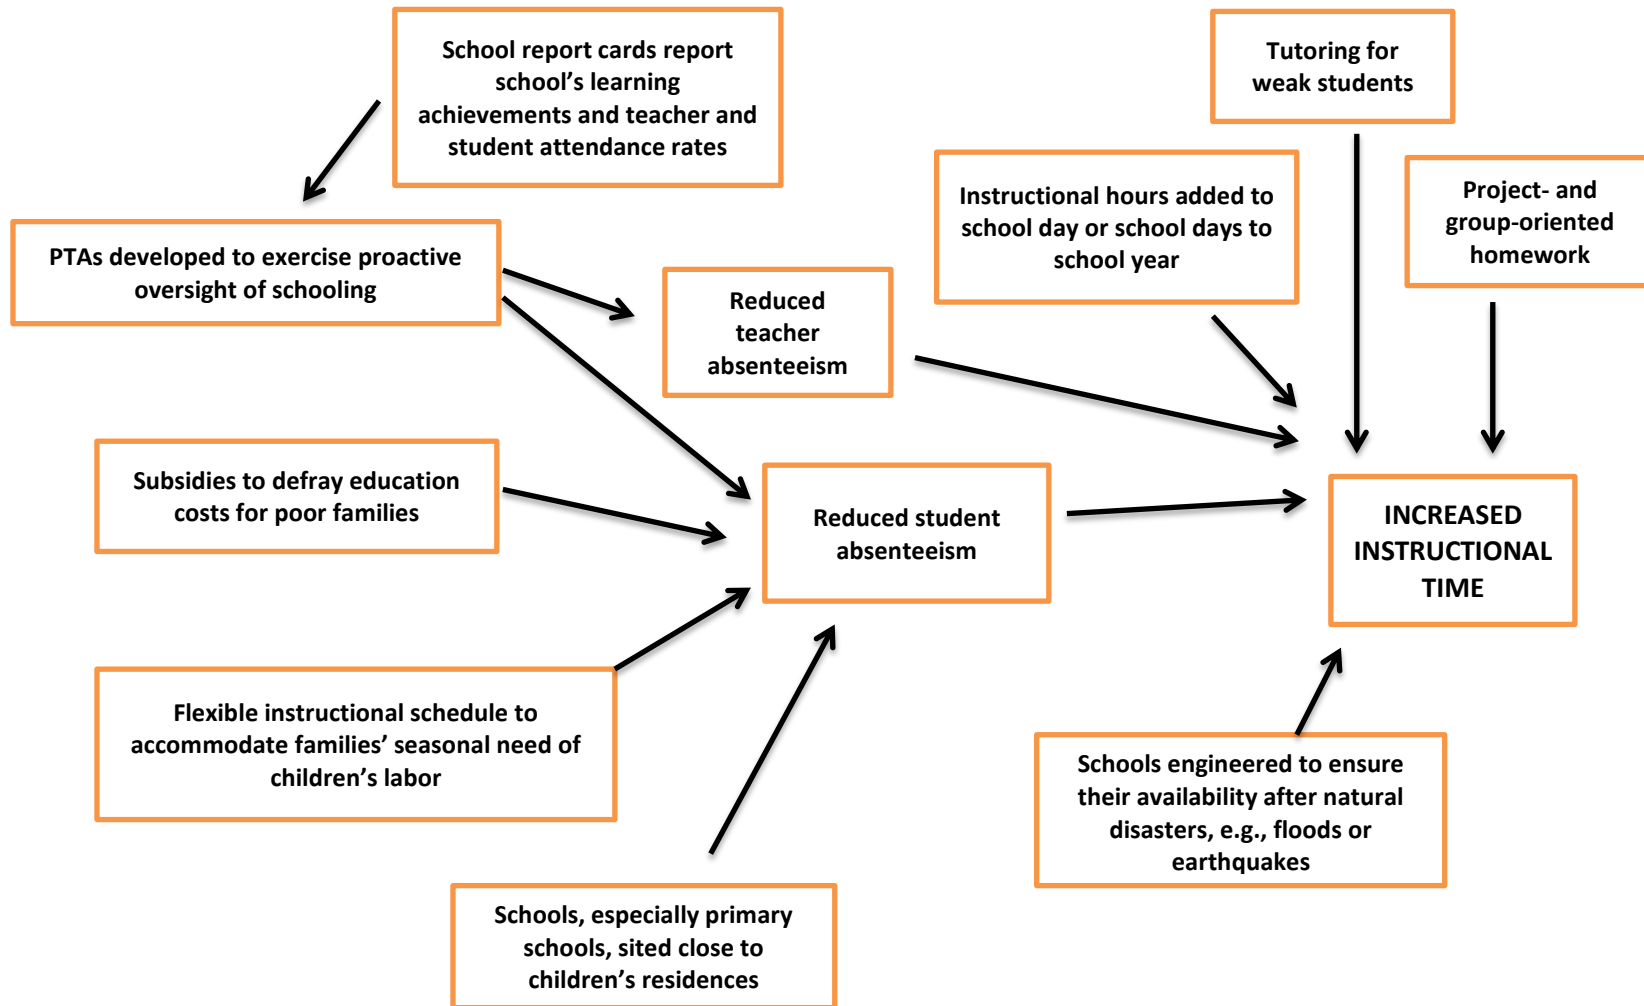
School report cards report school's learning achievements and teacher and student attendance rates

Tutoring for weak students

Instructional hours added to school day or school days to school year

Project- and group-oriented homework

PTAs developed to exercise proactive oversight of schooling

Reduced teacher absenteeism

Subsidies to defray education costs for poor families

Reduced student absenteeism

INCREASED INSTRUCTIONAL TIME

Flexible instructional schedule to accommodate families' seasonal need of children's labor

Schools engineered to ensure their availability after natural disasters, e.g., floods or earthquakes

Schools, especially primary schools, sited close to children's residences